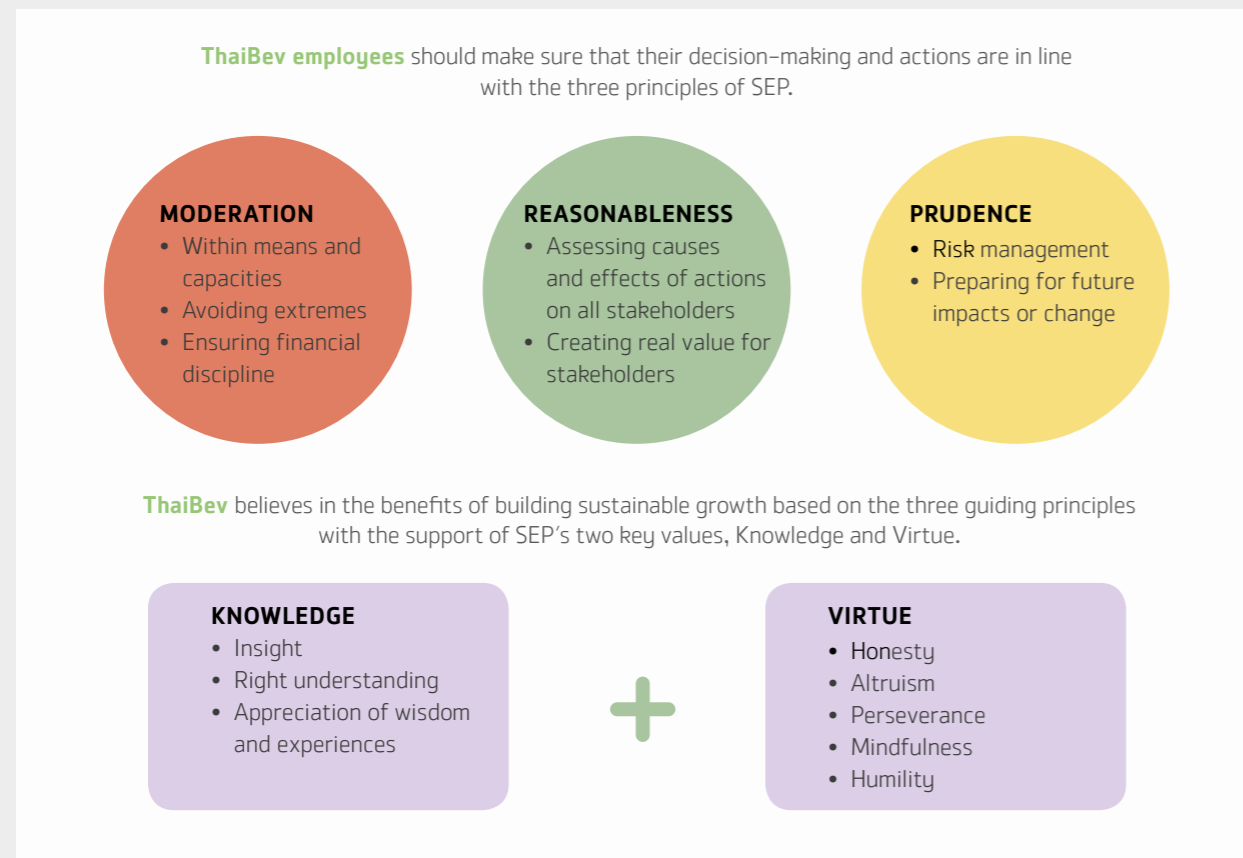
ThaiBev employees should make sure that their decision-making and actions are in line with the three principles of SEP.

MODERATION
- Within means and capacities
- Avoiding extremes
- Ensuring financial discipline

REASONABLENESS
- Assessing causes and effects of actions on all stakeholders
- Creating real value for stakeholders

PRUDENCE
- Risk management
- Preparing for future impacts or change

ThaiBev believes in the benefits of building sustainable growth based on the three guiding principles with the support of SEP's two key values, Knowledge and Virtue.

KNOWLEDGE
- Insight
- Right understanding
- Appreciation of wisdom and experiences

VIRTUE
- Honesty
- Altruism
- Perseverance
- Mindfulness
- Humility